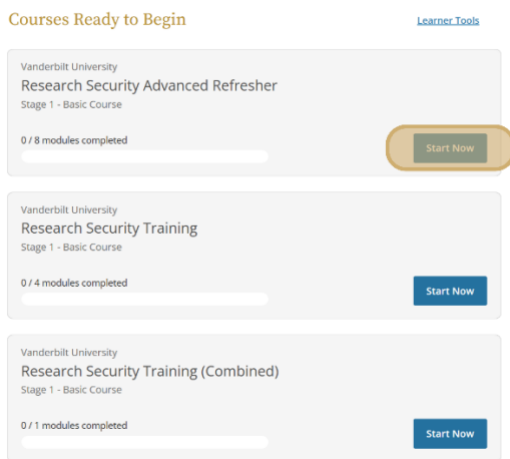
Courses Ready to Begin

Learner Tools

Vanderbilt University
Research Security Advanced Refresher
Stage 1 - Basic Course

0 / 8 modules completed

Start Now

Vanderbilt University
Research Security Training
Stage 1 - Basic Course

0 / 4 modules completed

Start Now

Vanderbilt University
Research Security Training (Combined)
Stage 1 - Basic Course

0 / 1 modules completed

Start Now